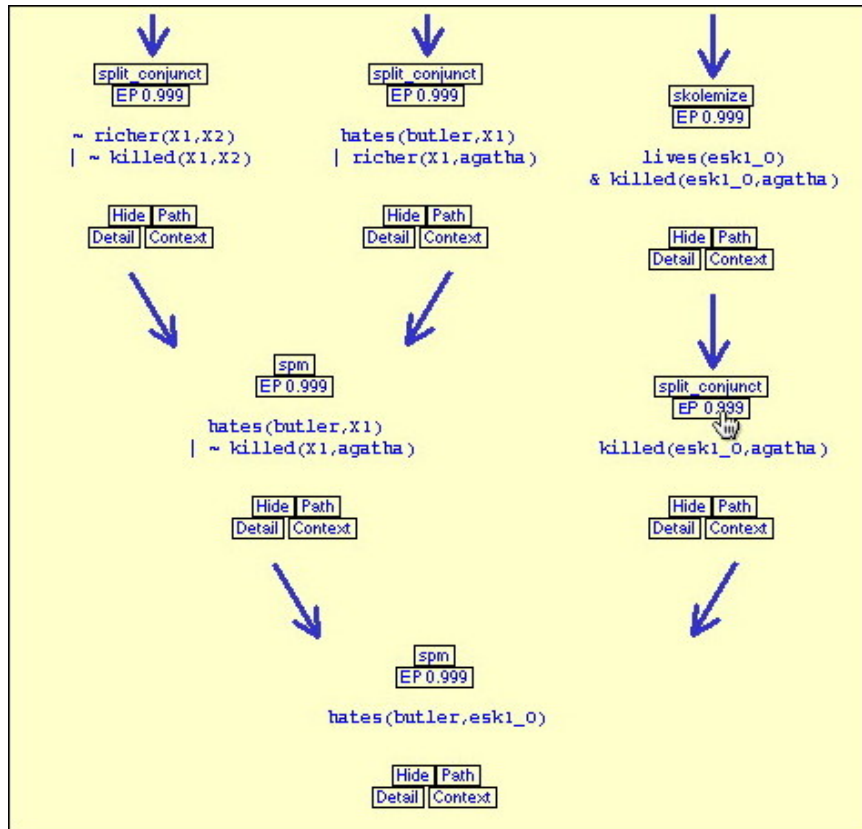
split_conjunct
EP 0.999

~ richer(X1,X2)
| ~ killed(X1,X2)

Hide Path
Detail Context

split_conjunct
EP 0.999

hates(butler,X1)
| richer(X1,agatha)

Hide Path
Detail Context

skolemize
EP 0.999

lives(esk1_0)
& killed(esk1_0,agatha)

Hide Path
Detail Context

spm
EP 0.999

hates(butler,X1)
| ~ killed(X1,agatha)

Hide Path
Detail Context

split_conjunct
EP 0.999

killed(esk1_0,agatha)

Hide Path
Detail Context

spm
EP 0.999

hates(butler,esk1_0)

Hide Path
Detail Context